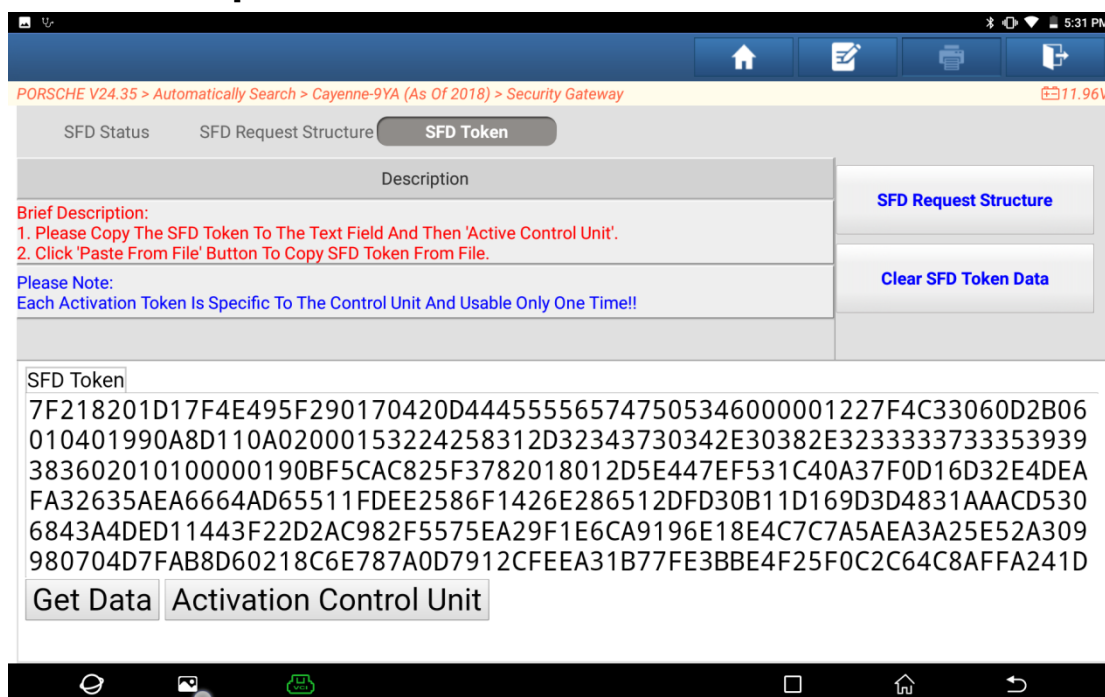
5:31 PM

PORSCHE V24.35 > Automatically Search > Cayenne-9YA (As Of 2018) > Security Gateway

11.96V

SFD Status

SFD Request Structure

SFD Token

Description

Brief Description:
1. Please Copy The SFD Token To The Text Field And Then 'Active Control Unit'.
2. Click 'Paste From File' Button To Copy SFD Token From File.

Please Note:
Each Activation Token Is Specific To The Control Unit And Usable Only One Time!!

SFD Request Structure

Clear SFD Token Data

SFD Token

7F218201D17F4E495F290170420D444555565747505346000001227F4C33060D2B06010401990A8D110A020001532242583­12D32343730342E30382E3233333733353939383602010100000190BF5CAC825F3782018012D5E447EF531C40A37F0D16D32E4DEAFA32635AEA6664AD65511FDEE2586F1426E286512DFD30B11D169D3D4831AAACD5306843A4DED11443F22D2AC982F5575EA29F1E6CA9196E18E4C7C7A5AEA3A25E52A309980704D7FAB8D60218C6E787A0D7912CFEEA31B77FE3BBE4F25F0C2C64C8AFFA241D

Get Data

Activation Control Unit